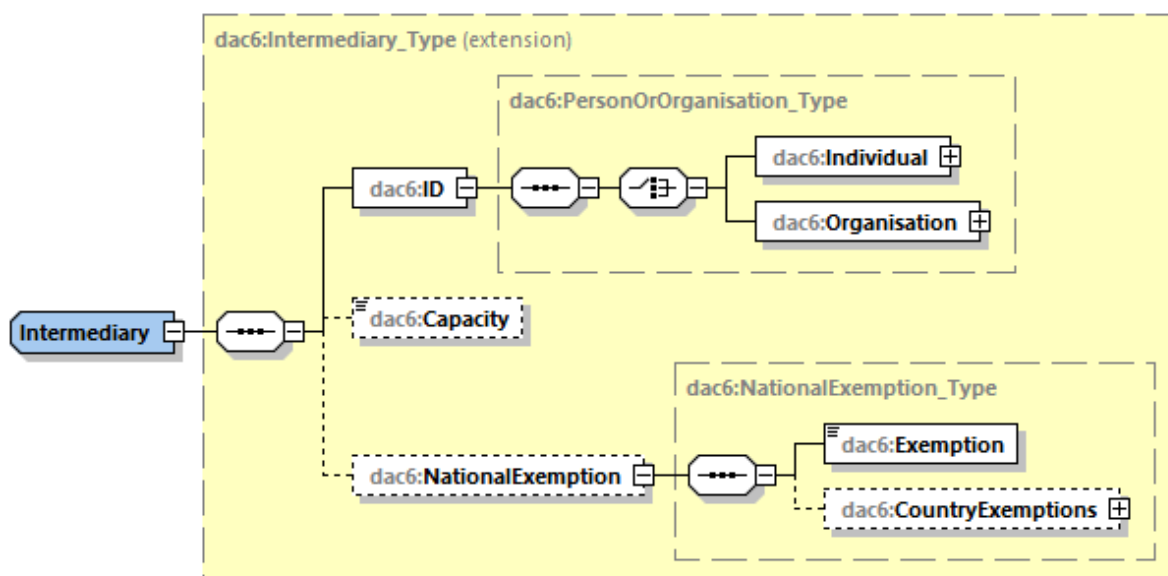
dac6:Intermediary_Type (extension)

dac6:PersonOrOrganisation_Type

dac6:ID

dac6:Individual

dac6:Organisation

Intermediary

dac6:Capacity

dac6:NationalExemption_Type

dac6:Exemption

dac6:NationalExemption

dac6:CountryExemptions